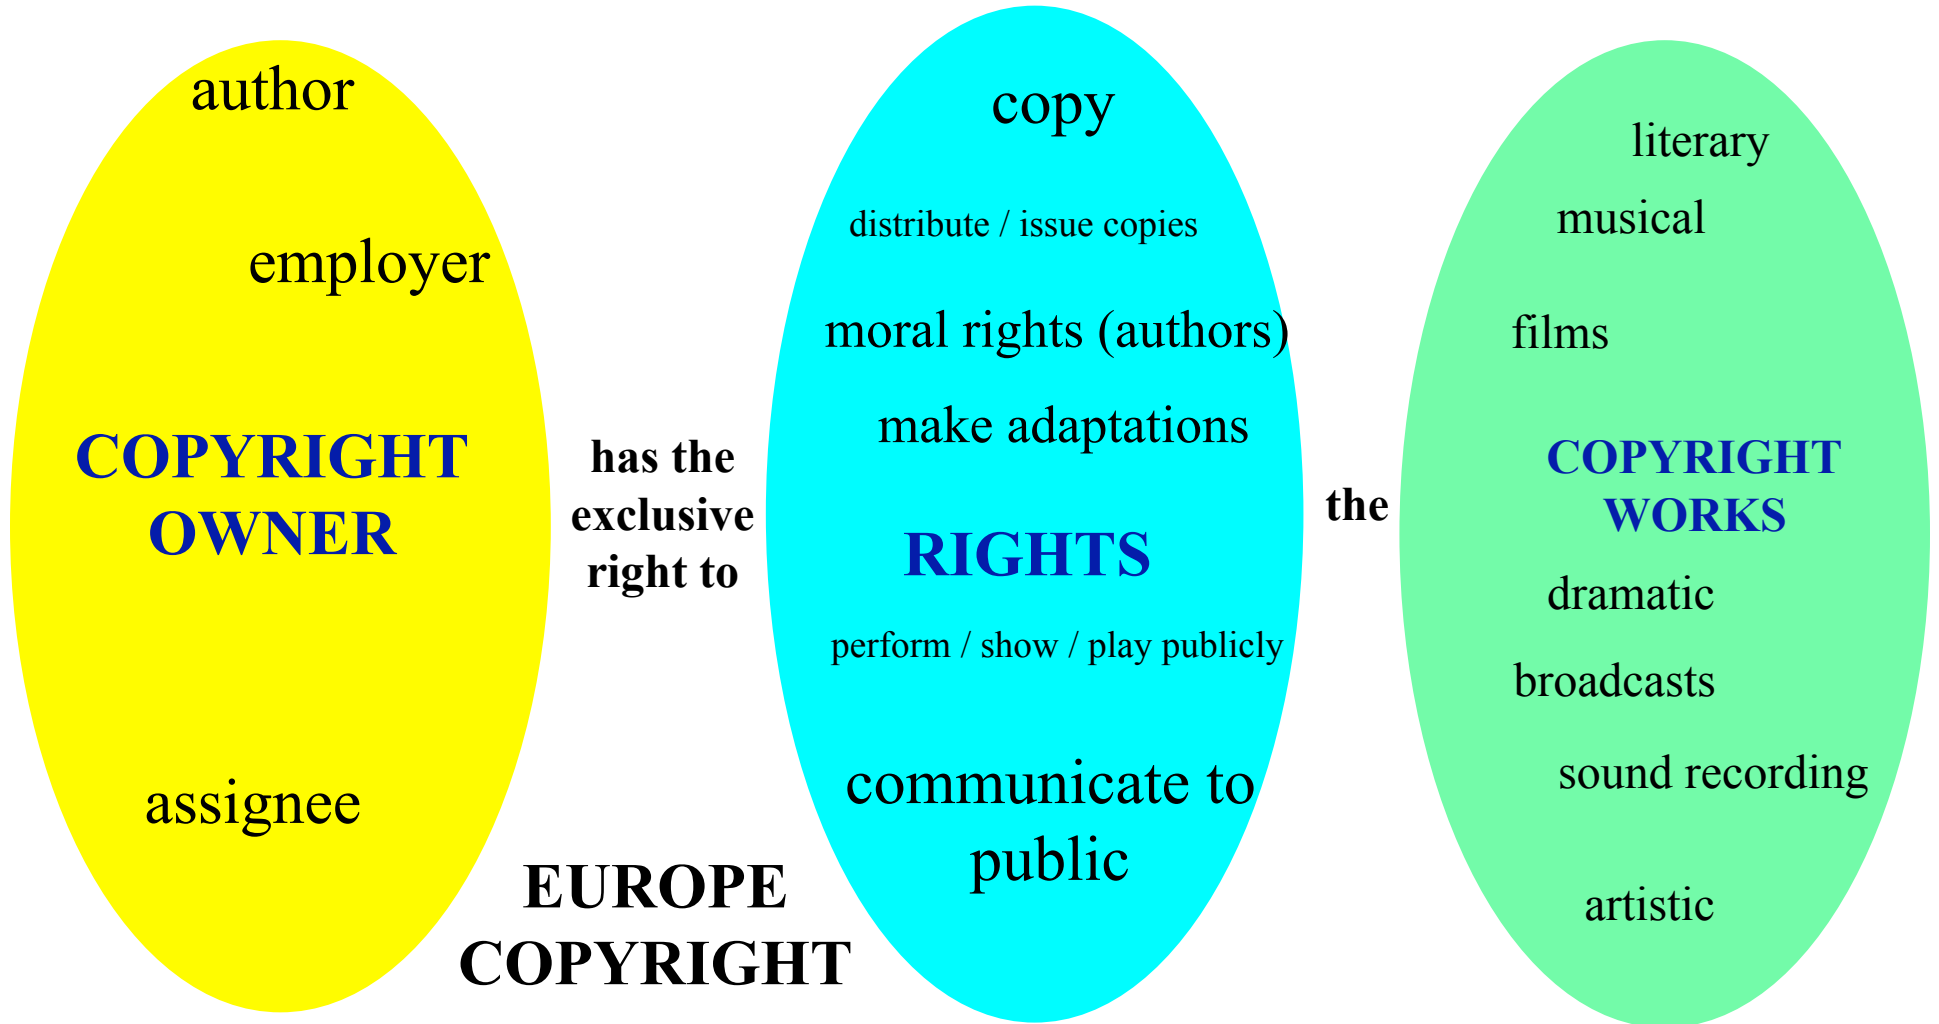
author

employer

COPYRIGHT OWNER

assignee

has the exclusive right to

copy

distribute / issue copies

moral rights (authors)

make adaptations

RIGHTS

perform / show / play publicly

communicate to public

the

literary

musical

films

COPYRIGHT WORKS

dramatic

broadcasts

sound recording

artistic

EUROPE COPYRIGHT